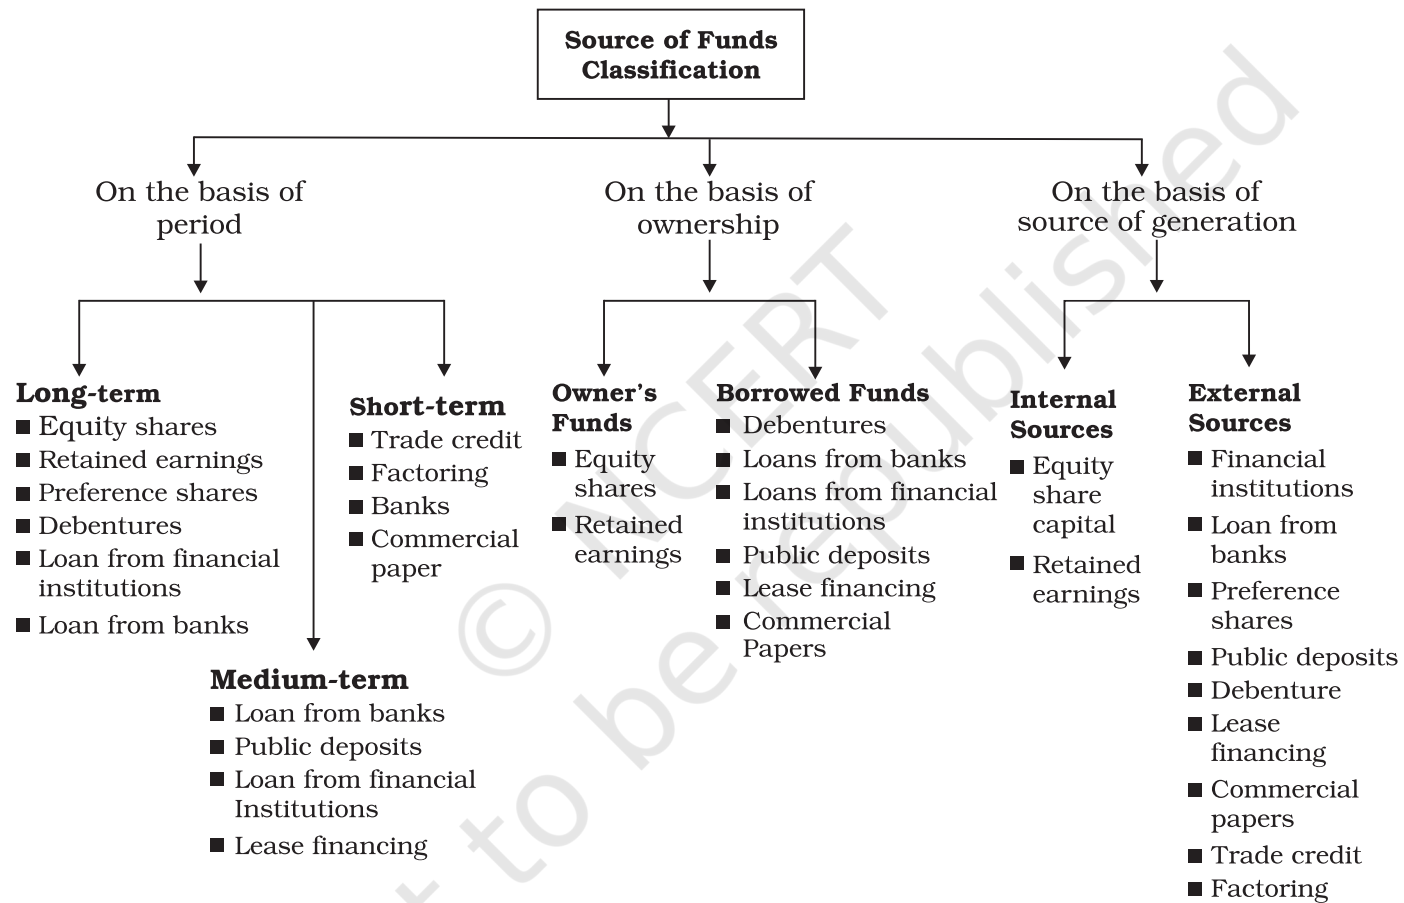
Source of Funds Classification

On the basis of period

On the basis of ownership

On the basis of source of generation

Long-term
- Equity shares
- Retained earnings
- Preference shares
- Debentures
- Loan from financial institutions
- Loan from banks

Short-term
- Trade credit
- Factoring
- Banks
- Commercial paper

Medium-term
- Loan from banks
- Public deposits
- Loan from financial Institutions
- Lease financing

Owner's Funds
- Equity shares
- Retained earnings

Borrowed Funds
- Debentures
- Loans from banks
- Loans from financial institutions
- Public deposits
- Lease financing
- Commercial Papers

Internal Sources
- Equity share capital
- Retained earnings

External Sources
- Financial institutions
- Loan from banks
- Preference shares
- Public deposits
- Debenture
- Lease financing
- Commercial papers
- Trade credit
- Factoring

© NCERT not to be republished